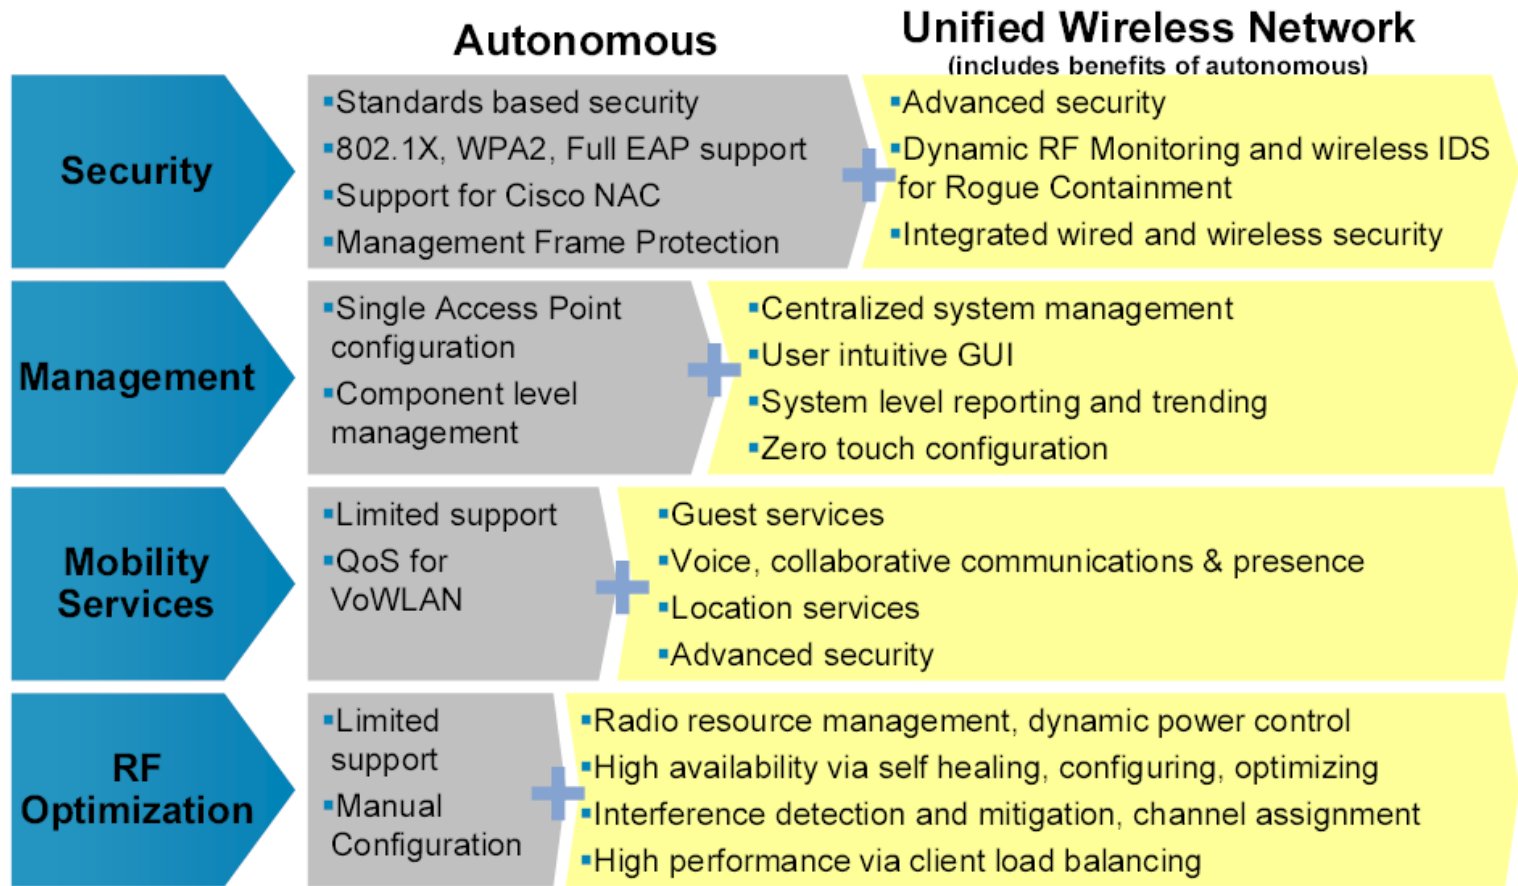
Autonomous

Unified Wireless Network
(includes benefits of autonomous)

Security

▪Standards based security
▪802.1X, WPA2, Full EAP support
▪Support for Cisco NAC
▪Management Frame Protection

▪Advanced security
▪Dynamic RF Monitoring and wireless IDS for Rogue Containment
▪Integrated wired and wireless security

Management

▪Single Access Point configuration
▪Component level management

▪Centralized system management
▪User intuitive GUI
▪System level reporting and trending
▪Zero touch configuration

Mobility Services

▪Limited support
▪QoS for VoWLAN

▪Guest services
▪Voice, collaborative communications & presence
▪Location services
▪Advanced security

RF Optimization

▪Limited support
▪Manual Configuration

▪Radio resource management, dynamic power control
▪High availability via self healing, configuring, optimizing
▪Interference detection and mitigation, channel assignment
▪High performance via client load balancing